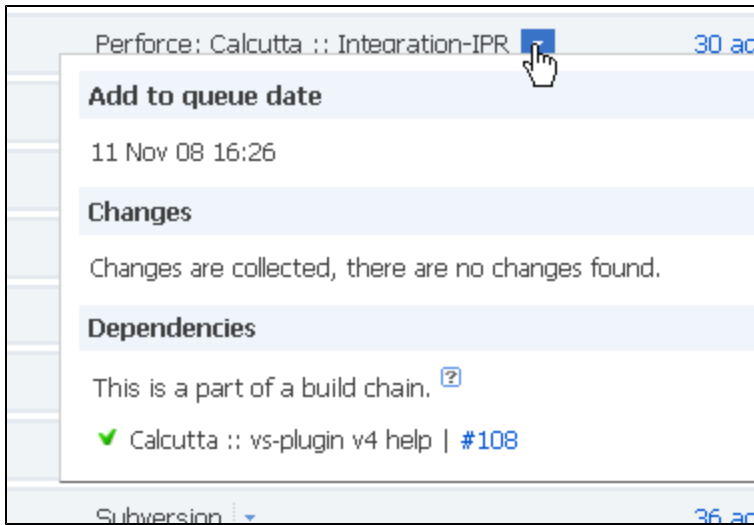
Perforce: Calcutta :: Integration-IPR

30 ac

Add to queue date

11 Nov 08 16:26

Changes

Changes are collected, there are no changes found.

Dependencies

This is a part of a build chain. ?

Calcutta :: vs-plugin v4 help | #108

Subversion

36 ac